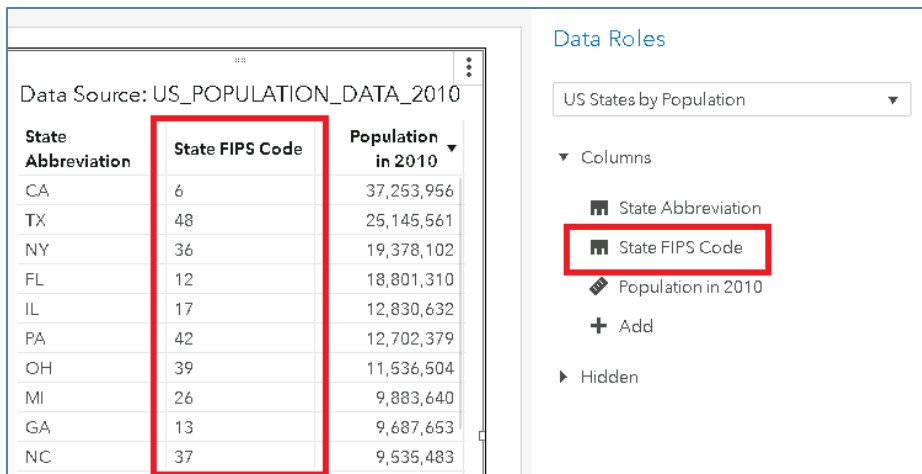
Data Source: US_POPULATION_DATA_2010

| State Abbreviation | State FIPS Code | Population in 2010 |
|---|---|---|
| CA | 6 | 37,253,956 |
| TX | 48 | 25,145,561 |
| NY | 36 | 19,378,102 |
| FL | 12 | 18,801,310 |
| IL | 17 | 12,830,632 |
| PA | 42 | 12,702,379 |
| OH | 39 | 11,536,504 |
| MI | 26 | 9,883,640 |
| GA | 13 | 9,687,653 |
| NC | 37 | 9,535,483 |

Data Roles

US States by Population

Columns

State Abbreviation

State FIPS Code

Population in 2010

Add

Hidden